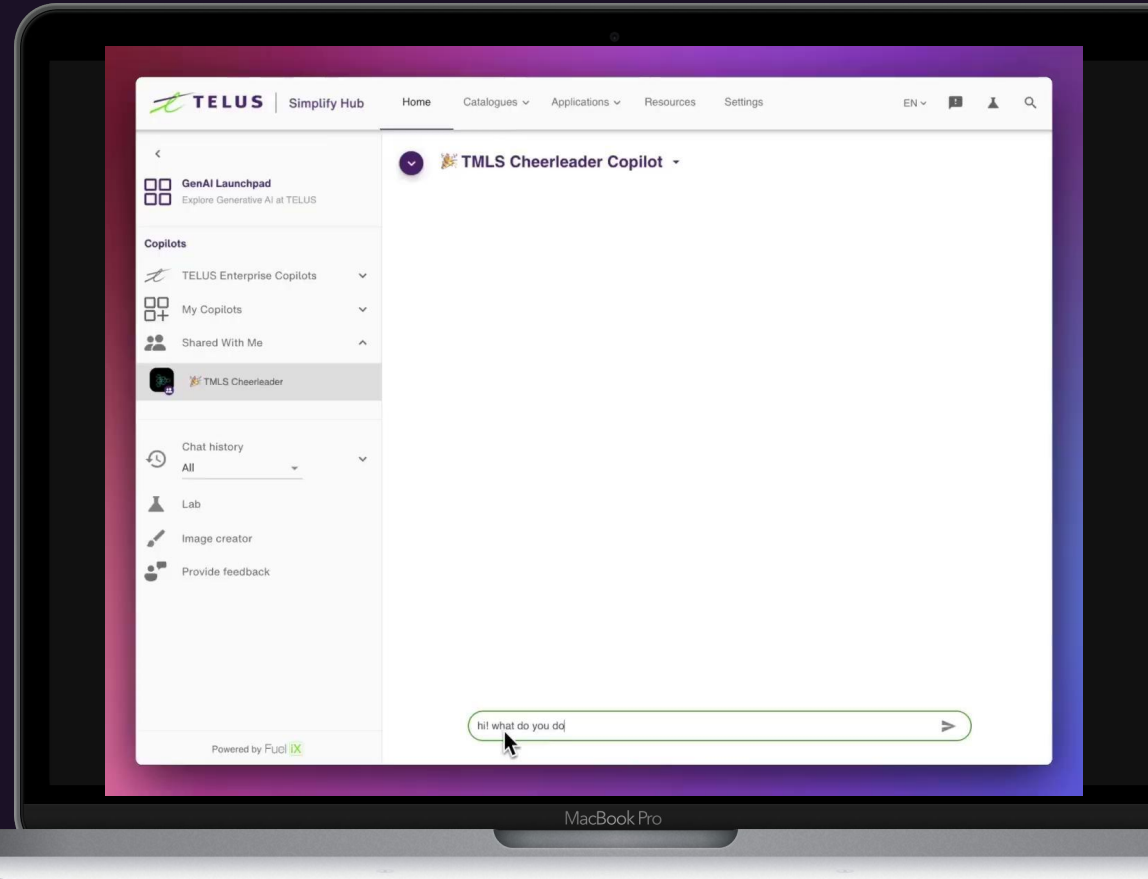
TELUS | Simplify Hub

Home Catalogues Applications Resources Settings EN

GenAI Launchpad
Explore Generative AI at TELUS

Copilots

TELUS Enterprise Copilots

My Copilots

Shared With Me

🎉 TMLS Cheerleader

Chat history
All

Lab

Image creator

Provide feedback

Powered by Fuel iX

🎉 TMLS Cheerleader Copilot

hi! what do you do

MacBook Pro